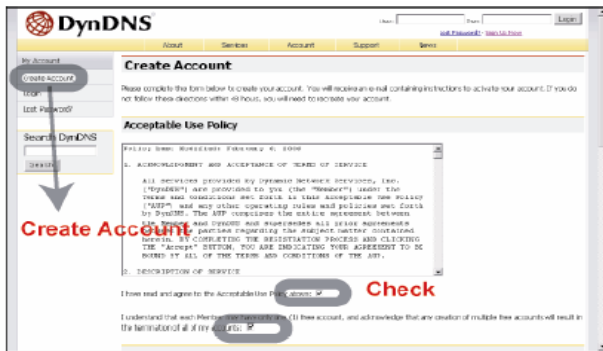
DynDNS

User: Pass: Login

Lost Password? · Sign Up Now

About Services Account Support News

My Account

Create Account

Login

Lost Password?

Search DynDNS

Search

Create Account

Please complete the form below to create your account. You will receive an e-mail containing instructions to activate your account. If you do not follow these directions within 48 hours, you will need to recreate your account.

Acceptable Use Policy

Policy Last Modified: February 6, 2006

1. ACKNOWLEDGMENT AND ACCEPTANCE OF TERMS OF SERVICE

All services provided by Dynamic Network Services, Inc. ("DynDNS") are provided to you (the "Member") under the terms and conditions set forth in this Acceptable Use Policy ("AUP") and any other operating rules and policies set forth by DynDNS. The AUP comprises the entire agreement between the Member and DynDNS and supersedes all prior agreements between the parties regarding the subject matter contained herein. BY COMPLETING THE REGISTRATION PROCESS AND CLICKING THE "Accept" BUTTON, YOU ARE INDICATING YOUR AGREEMENT TO BE BOUND BY ALL OF THE TERMS AND CONDITIONS OF THE AUP.

2. DESCRIPTION OF SERVICE

Create Account

Check

I have read and agree to the Acceptable Use Policy above: ☑

I understand that each Member may have only (1) free account, and acknowledge that any creation of multiple free accounts will result in the termination of all of my accounts: ☑